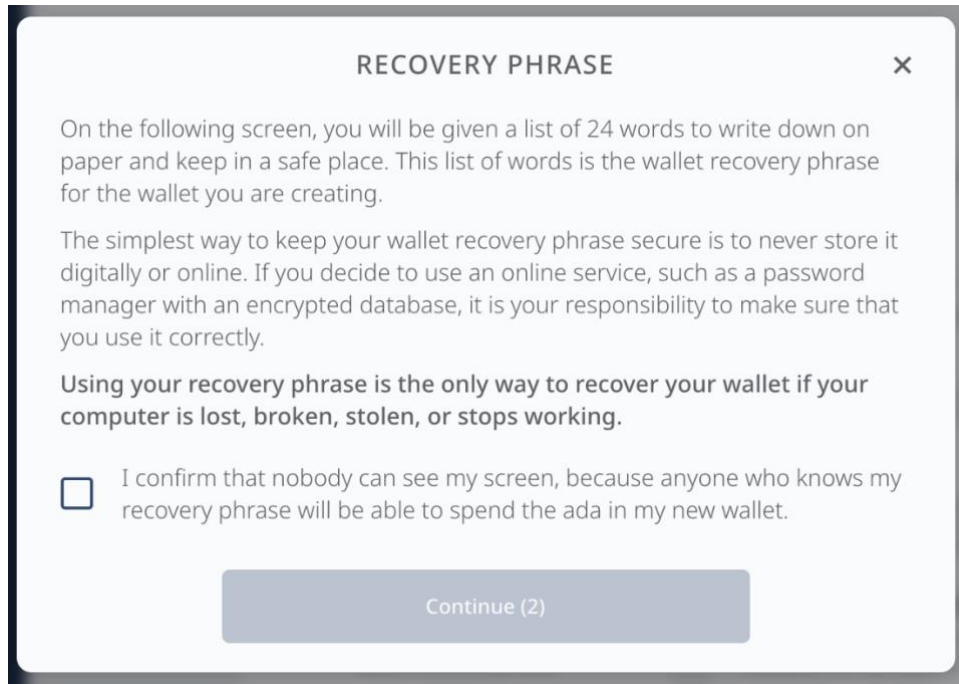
RECOVERY PHRASE

×

On the following screen, you will be given a list of 24 words to write down on paper and keep in a safe place. This list of words is the wallet recovery phrase for the wallet you are creating.

The simplest way to keep your wallet recovery phrase secure is to never store it digitally or online. If you decide to use an online service, such as a password manager with an encrypted database, it is your responsibility to make sure that you use it correctly.

**Using your recovery phrase is the only way to recover your wallet if your computer is lost, broken, stolen, or stops working.**

I confirm that nobody can see my screen, because anyone who knows my recovery phrase will be able to spend the ada in my new wallet.

Continue (2)